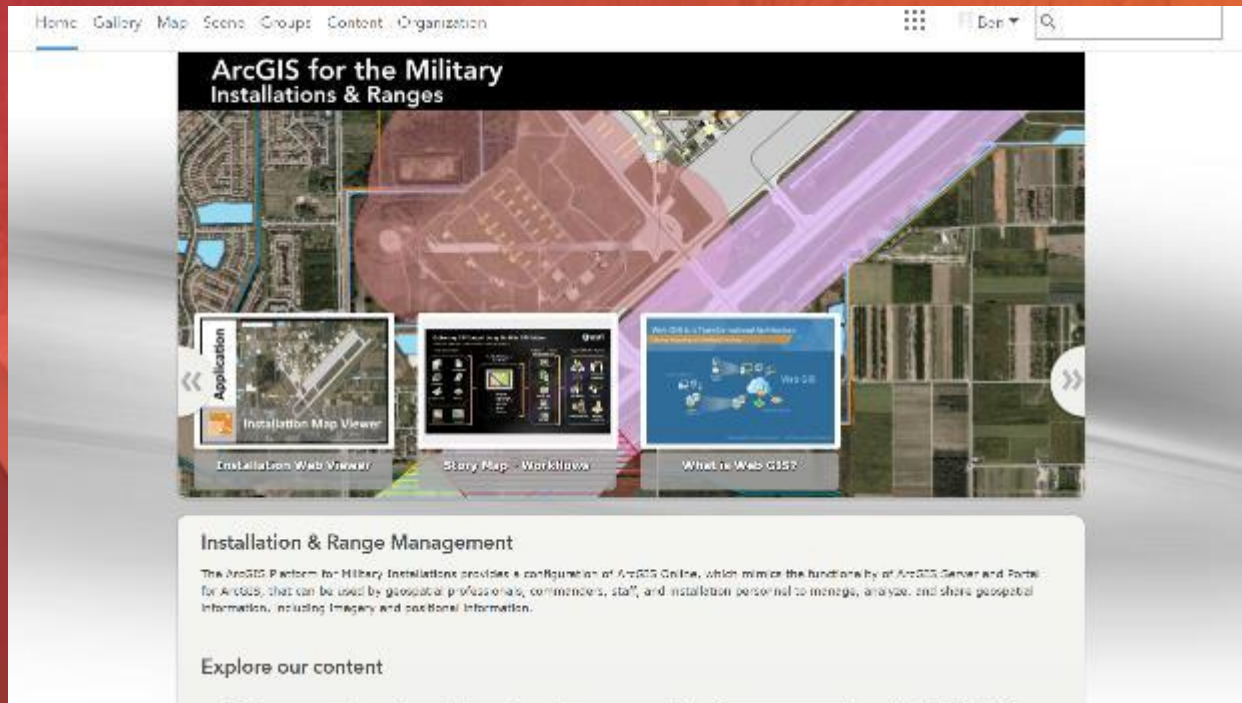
Home Gallery Map Scene Groups Content Organization

Don

ArcGIS for the Military
Installations & Ranges

Application

Installation Map Viewer

Installation Web Viewer

Story Map - Workflows

Web GIS

What is Web GIS?

Installation & Range Management

The ArcGIS Platform for Military Installations provides a configuration of ArcGIS Online, which mimics the functionality of ArcGIS Server and Portal for ArcGIS, that can be used by geospatial professionals, commanders, staff, and installation personnel to manage, analyze, and share geospatial information, including imagery and positional information.

Explore our content